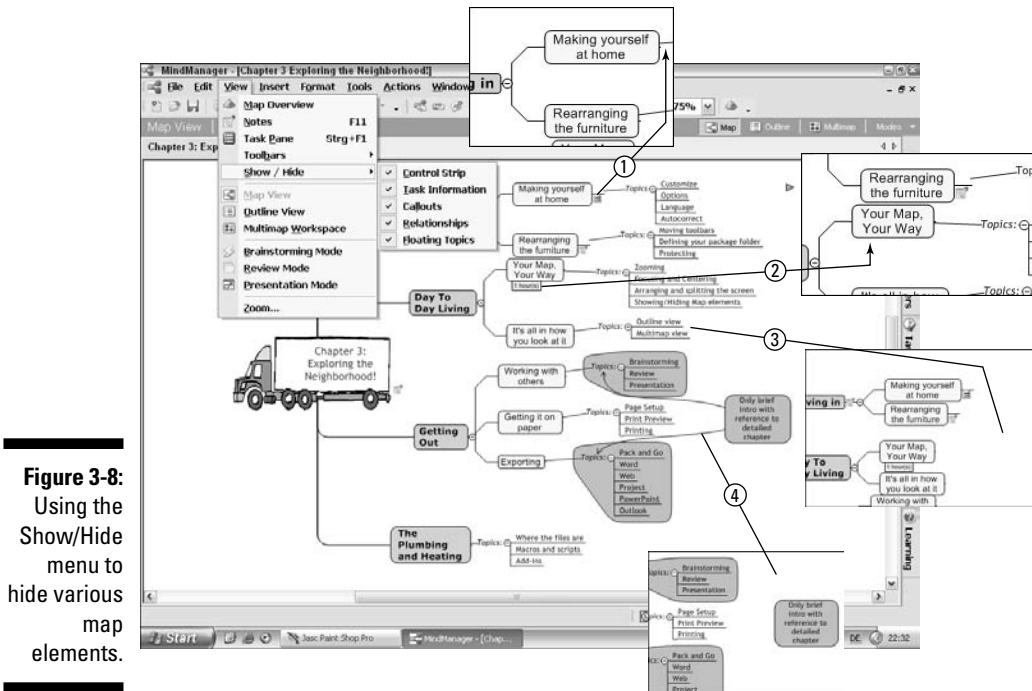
Figure 3-8: Using the Show/Hide menu to hide various map elements.

MindManager - [Chapter 3 Exploring the Neighborhood!]

File Edit View Insert Format Tools Actions Window

Map View

Chapter 3: Exp

Map Overview
Notes F11
Task Pane Strg+F1
Toolbars
Show / Hide
Map View
Outline View
Multimap Workspace
Brainstorming Mode
Review Mode
Presentation Mode
Zoom...

Control Strip
Task Information
Callouts
Relationships
Floating Topics

75%

Map Outline Multimap Modes

Making yourself at home
Rearranging the furniture

in

1

Making yourself at home
Topics: Customize
Options
Language
Autocorrect

Rearranging the furniture
Topics: Moving toolbars
Defining your package folder
Protecting

Rearranging the furniture
Your Map, Your Way
Topics:
Top

2

Your Map, Your Way
1 hour(s)
Topics: Zooming
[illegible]
Arranging and splitting the screen
Showing/Hiding Map elements

Day To Day Living

It's all in how you look at it
Topics: Outline view
Multimap view

3

Chapter 3: Exploring the Neighborhood!

Working with others
Topics: Brainstorming
Review
Presentation

Only brief intro with reference to detailed chapter

Getting it on paper
Topics: Page Setup
Print Preview
Printing

Getting Out

Exporting
Topics: Pack and Go
Word
Web
Project
PowerPoint
Outlook

ving in
Making yourself at home
Rearranging the furniture
y To y Living
Your Map, Your Way
1 hour(s)
It's all in how you look at it
Working with

4

Brainstorming
Review
Presentation
Only brief intro with reference to detailed chapter
Page Setup
Print Preview
Printing
Pack and Go
Word
Web
Project

The Plumbing and Heating
Topics: Where the files are
Macros and scripts
Add-ins

Learning

Start
Jasc Paint Shop Pro
MindManager - [Chap...
DE 22:32